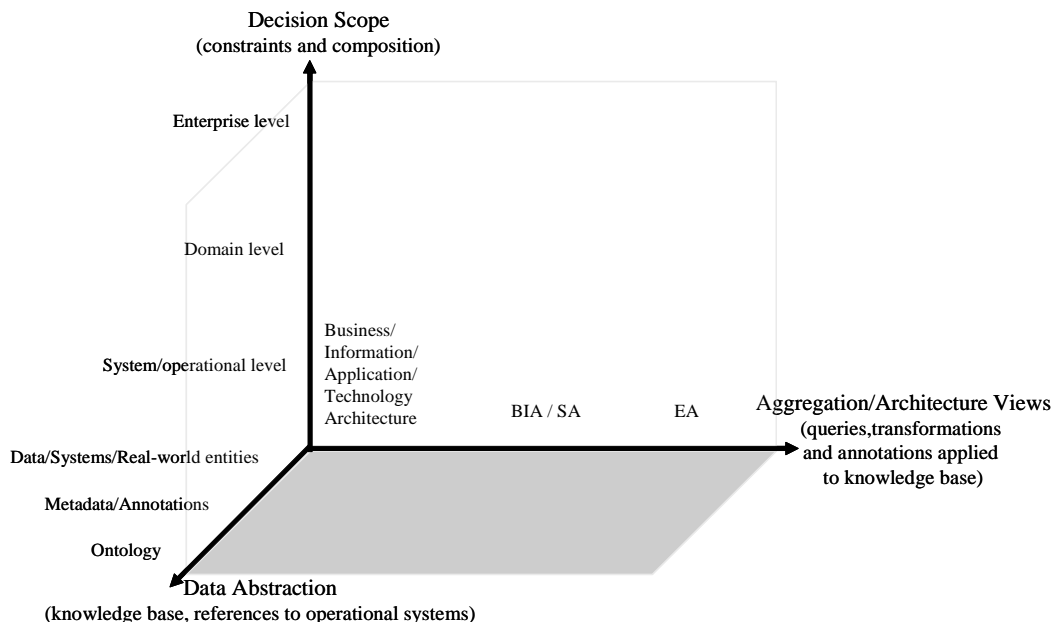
Decision Scope
(constraints and composition)

Enterprise level

Domain level

System/operational level

Business/
Information/
Application/
Technology
Architecture

BIA / SA

EA

Aggregation/Architecture Views
(queries,transformations and annotations applied to knowledge base)

Data/Systems/Real-world entities

Metadata/Annotations

Ontology

Data Abstraction
(knowledge base, references to operational systems)